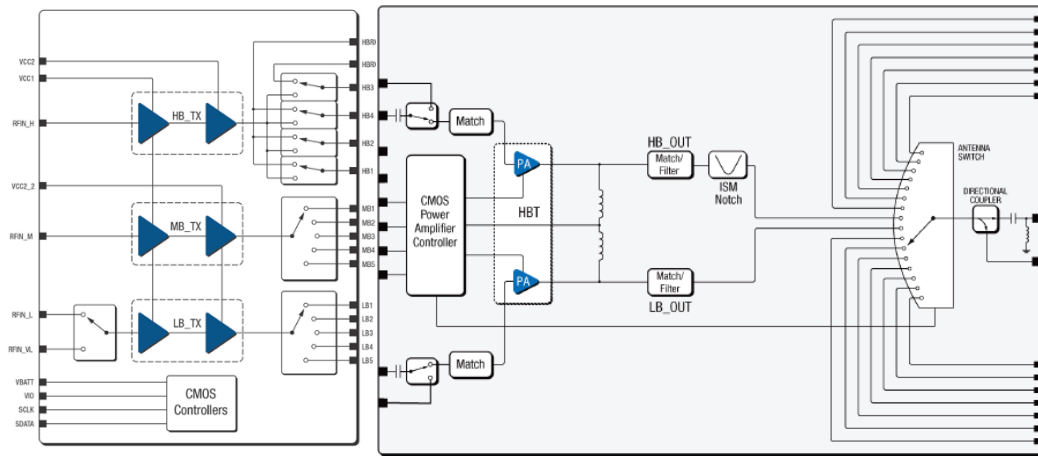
VCC2
VCC1
RFIN_H
VCC2_2
RFIN_M
RFIN_L
RFIN_VL
VBATT
VIO
SCLK
SDATA
HB_TX
MB_TX
LB_TX
CMOS Controllers
HB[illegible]
HB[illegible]
HB3
HB4
HB2
HB1
MB1
MB2
MB3
MB4
MB5
LB1
LB2
LB3
LB4
LB5
Match
CMOS Power Amplifier Controller
PA
HBT
PA
Match
HB_OUT
Match/ Filter
ISM Notch
Match/ Filter
LB_OUT
ANTENNA SWITCH
DIRECTIONAL COUPLER